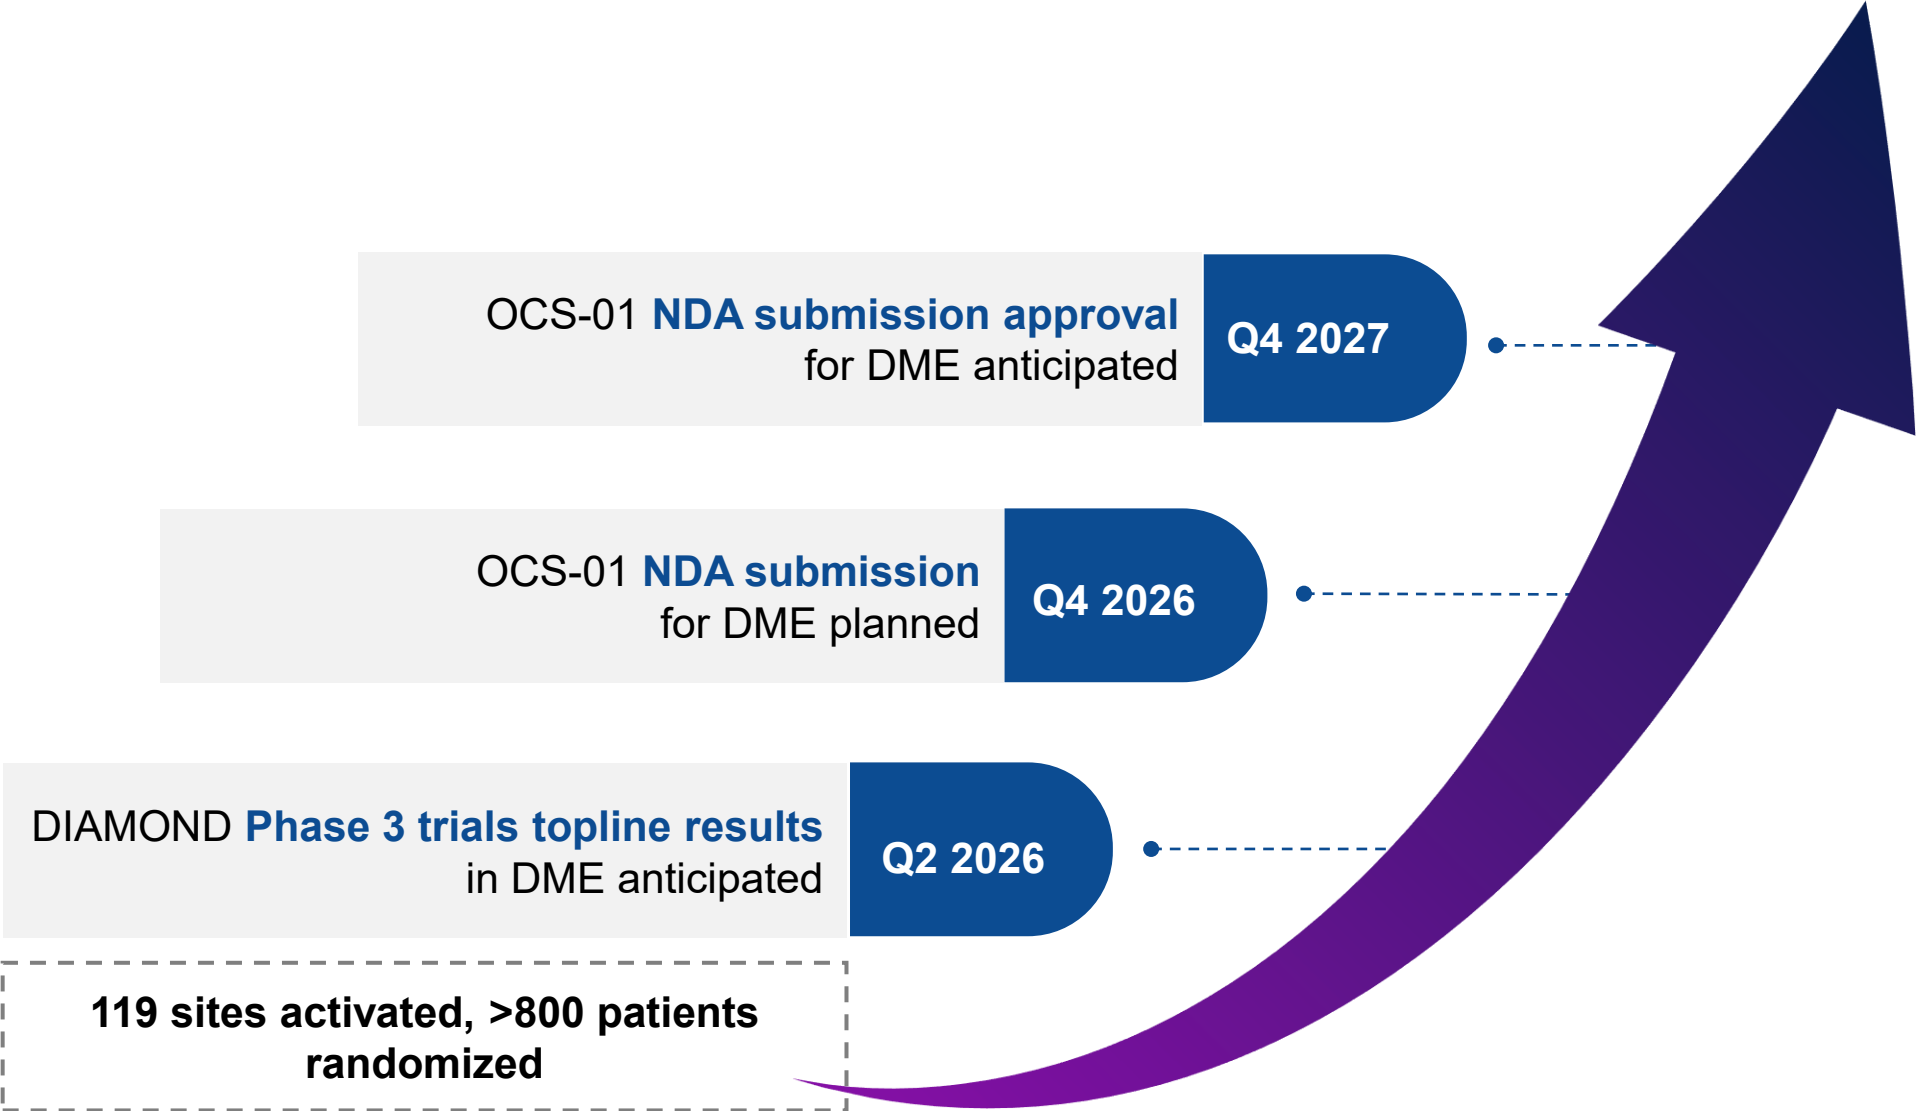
OCS-01 NDA submission approval for DME anticipated

Q4 2027

OCS-01 NDA submission for DME planned

Q4 2026

DIAMOND Phase 3 trials topline results in DME anticipated

Q2 2026

119 sites activated, >800 patients randomized